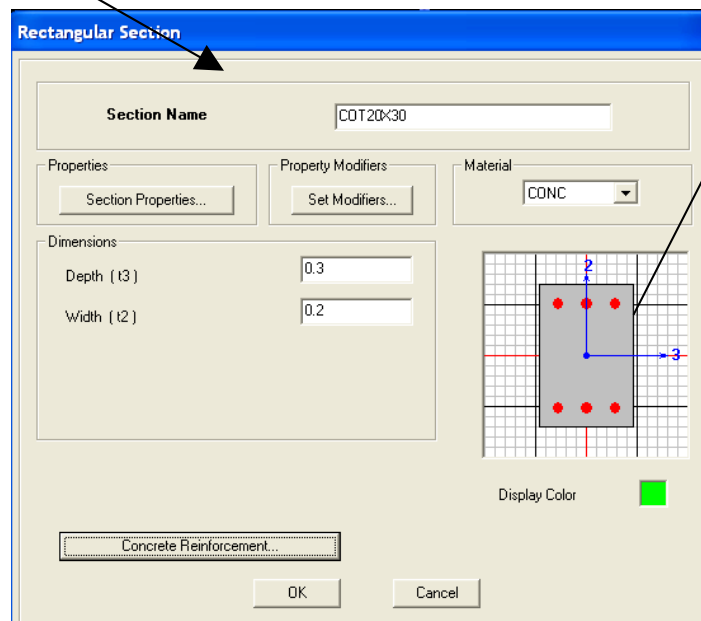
Rectangular Section

Section Name COT20X30

Properties
Section Properties...

Property Modifiers
Set Modifiers...

Material
CONC

Dimensions
Depth (t3) 0.3
Width (t2) 0.2

2
3

Display Color

Concrete Reinforcement...

OK
Cancel